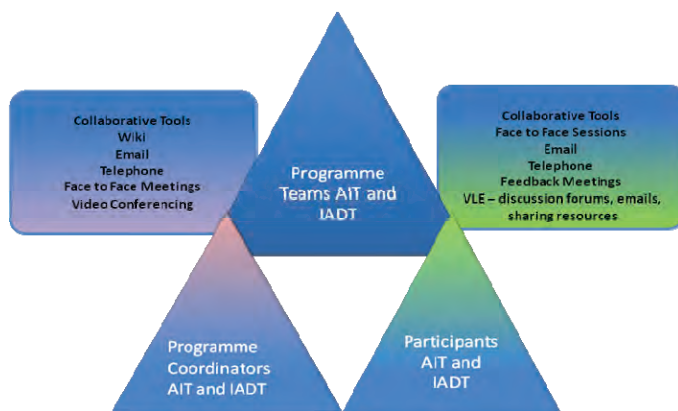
Collaborative Tools
Wiki
Email
Telephone
Face to Face Meetings
Video Conferencing

Programme Teams AIT and IADT

Collaborative Tools
Face to Face Sessions
Email
Telephone
Feedback Meetings
VLE – discussion forums, emails, sharing resources

Programme Coordinators AIT and IADT

Participants AIT and IADT